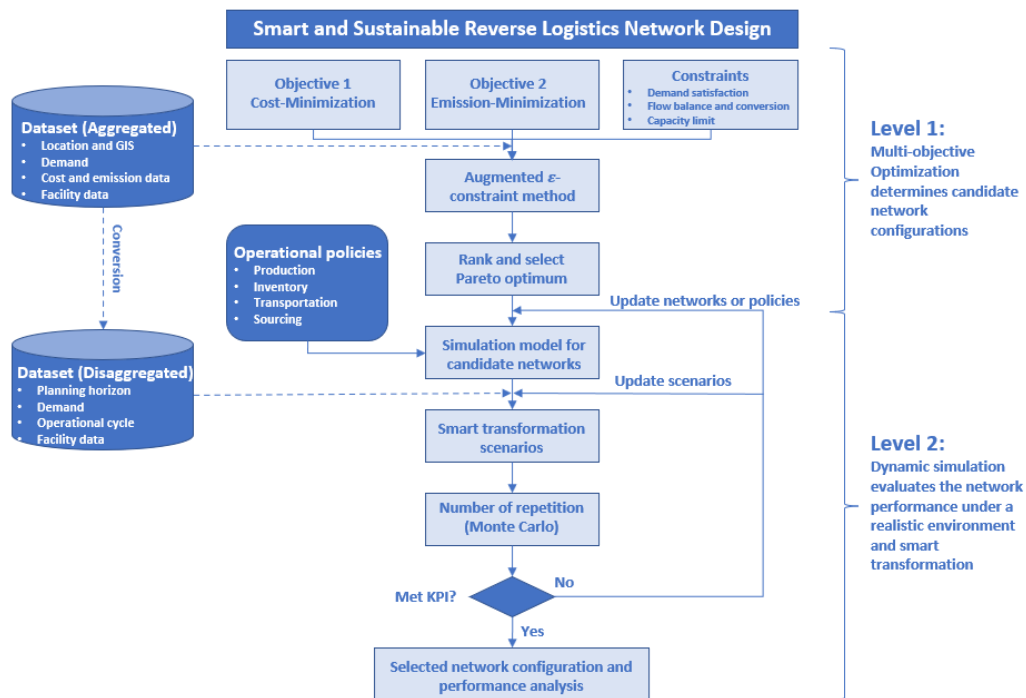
Smart and Sustainable Reverse Logistics Network Design

Objective 1
Cost-Minimization

Objective 2
Emission-Minimization

Constraints
- Demand satisfaction
- Flow balance and conversion
- Capacity limit

Dataset (Aggregated)
- Location and GIS
- Demand
- Cost and emission data
- Facility data

Augmented $\varepsilon$-constraint method

Level 1:
Multi-objective Optimization determines candidate network configurations

Conversion

Operational policies
- Production
- Inventory
- Transportation
- Sourcing

Rank and select Pareto optimum

Update networks or policies

Dataset (Disaggregated)
- Planning horizon
- Demand
- Operational cycle
- Facility data

Simulation model for candidate networks

Update scenarios

Smart transformation scenarios

Level 2:
Dynamic simulation evaluates the network performance under a realistic environment and smart transformation

Number of repetition (Monte Carlo)

Met KPI?

No

Yes

Selected network configuration and performance analysis